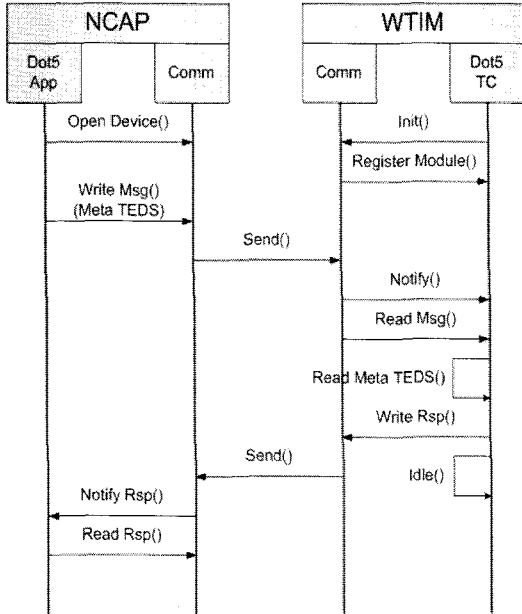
NCAP

WTIM

Dot5 App

Comm

Comm

Dot5 TC

Open Device()

Init()

Register Module()

Write Msg() (Meta TEDS)

Send()

Notify()

Read Msg()

Read Meta TEDS()

Write Rsp()

Send()

Idle()

Notify Rsp()

Read Rsp()